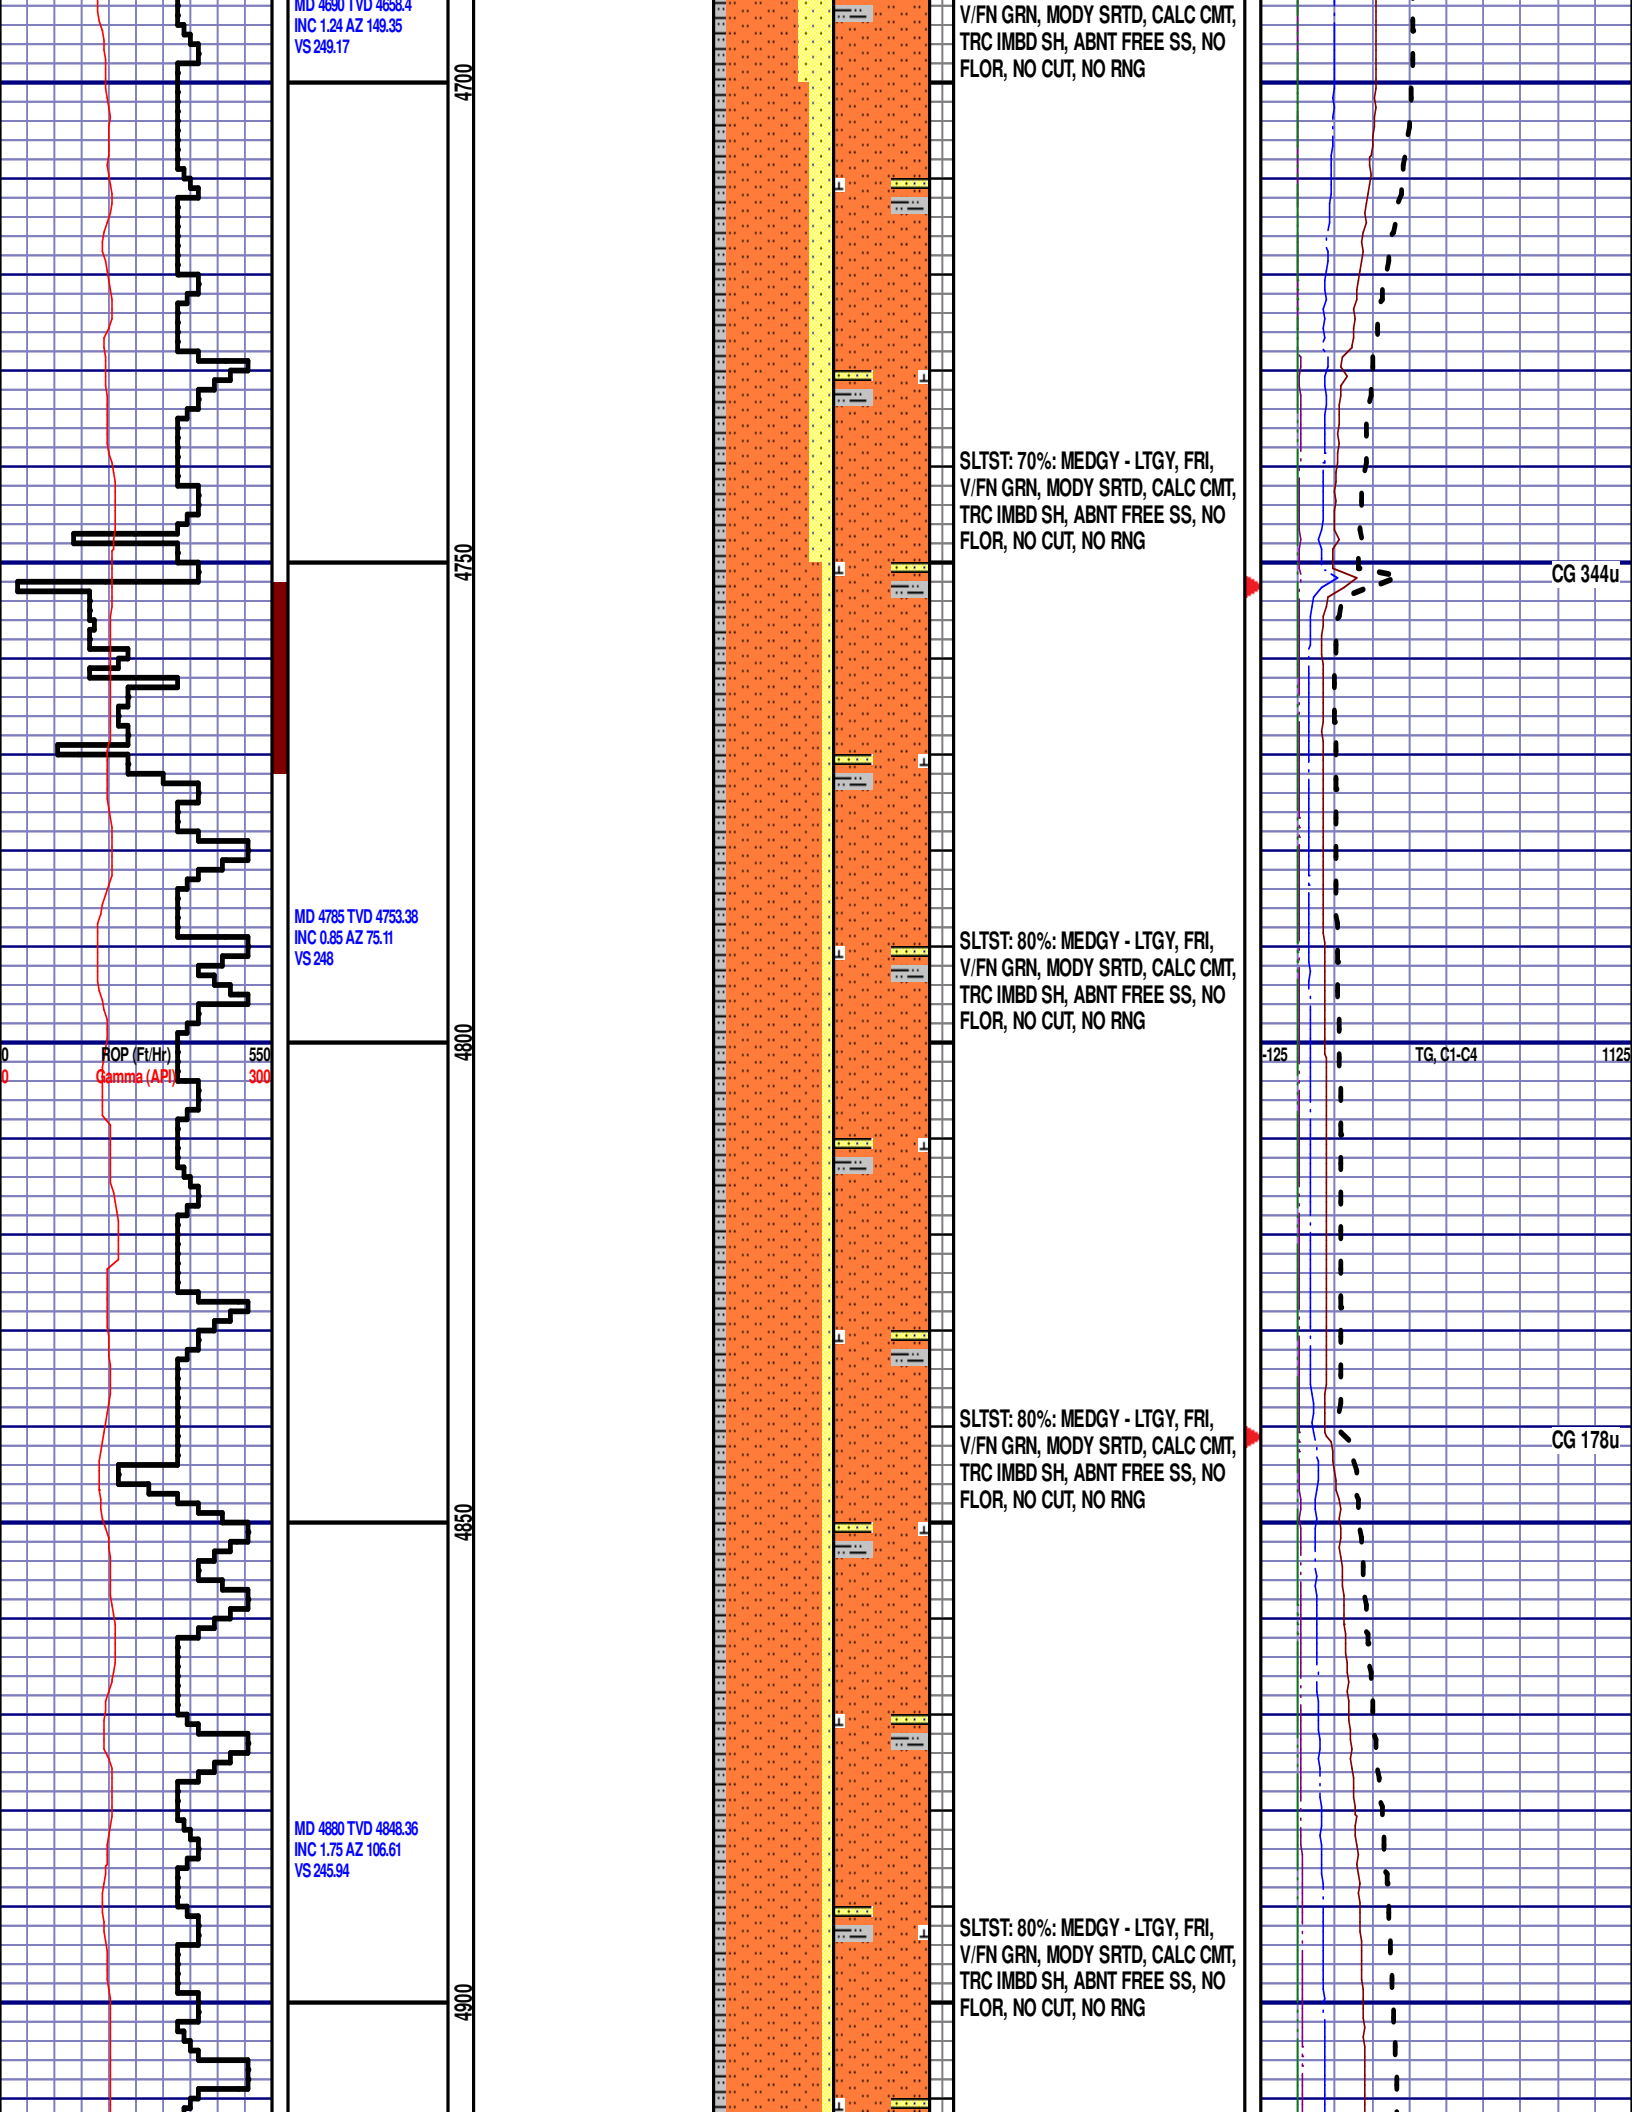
MD 4690 TVD 4658.4
INC 1.24 AZ 149.35
VS 249.17

V/FN GRN, MODY SRTD, CALC CMT, TRC IMBD SH, ABNT FREE SS, NO FLOR, NO CUT, NO RNG

4700

SLTST: 70%: MEDGY - LTGY, FRI, V/FN GRN, MODY SRTD, CALC CMT, TRC IMBD SH, ABNT FREE SS, NO FLOR, NO CUT, NO RNG

4750

CG 344u

MD 4785 TVD 4753.38
INC 0.85 AZ 75.11
VS 248

SLTST: 80%: MEDGY - LTGY, FRI, V/FN GRN, MODY SRTD, CALC CMT, TRC IMBD SH, ABNT FREE SS, NO FLOR, NO CUT, NO RNG

0 ROP (Ft/Hr) 550
0 Gamma (API) 300

4800

-125 TG, C1-C4 1125

SLTST: 80%: MEDGY - LTGY, FRI, V/FN GRN, MODY SRTD, CALC CMT, TRC IMBD SH, ABNT FREE SS, NO FLOR, NO CUT, NO RNG

CG 178u

4850

MD 4880 TVD 4848.36
INC 1.75 AZ 106.61
VS 245.94

SLTST: 80%: MEDGY - LTGY, FRI, V/FN GRN, MODY SRTD, CALC CMT, TRC IMBD SH, ABNT FREE SS, NO FLOR, NO CUT, NO RNG

4900